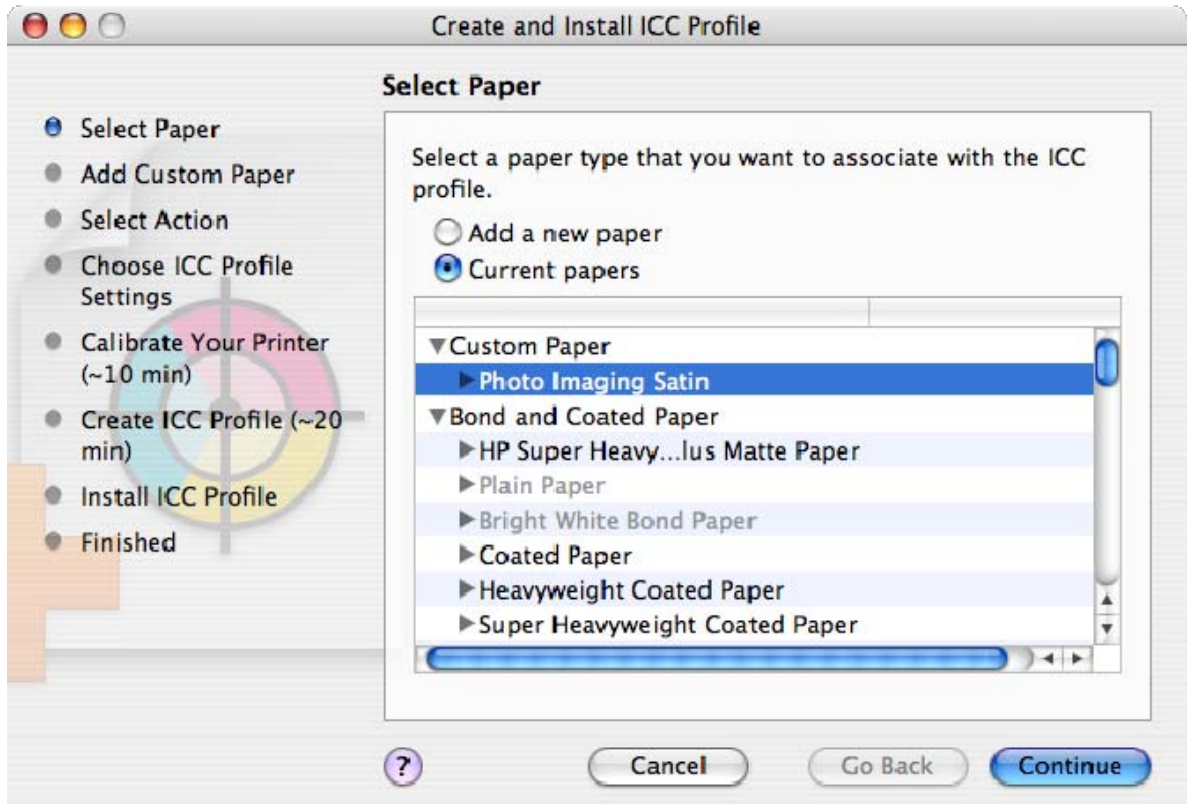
Create and Install ICC Profile

Select Paper
Add Custom Paper
Select Action
Choose ICC Profile Settings
Calibrate Your Printer (~10 min)
Create ICC Profile (~20 min)
Install ICC Profile
Finished

Select Paper

Select a paper type that you want to associate with the ICC profile.

Add a new paper
Current papers

▼Custom Paper
▶Photo Imaging Satin
▼Bond and Coated Paper
▶HP Super Heavy...lus Matte Paper
▶Plain Paper
▶Bright White Bond Paper
▶Coated Paper
▶Heavyweight Coated Paper
▶Super Heavyweight Coated Paper

?
Cancel
Go Back
Continue